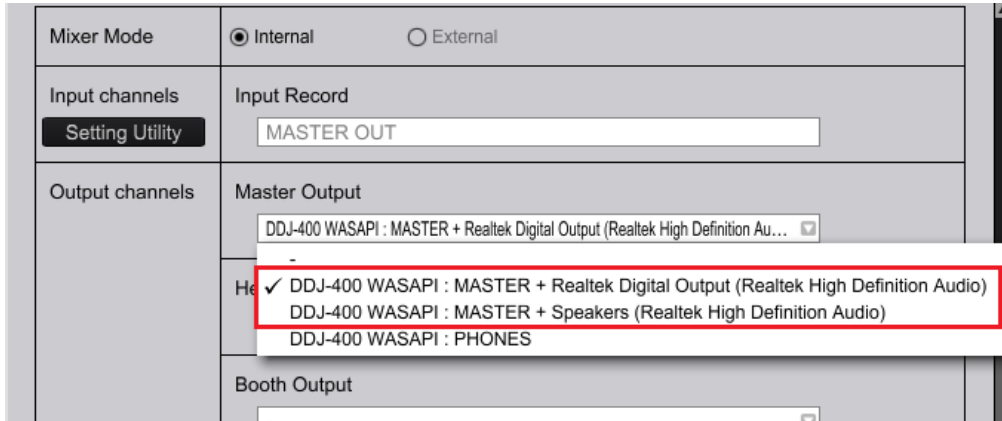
Mixer Mode

Internal

External

Input channels

Setting Utility

Input Record

MASTER OUT

Output channels

Master Output

DDJ-400 WASAPI : MASTER + Realtek Digital Output (Realtek High Definition Au...

-

✓ DDJ-400 WASAPI : MASTER + Realtek Digital Output (Realtek High Definition Audio)

DDJ-400 WASAPI : MASTER + Speakers (Realtek High Definition Audio)

DDJ-400 WASAPI : PHONES

He

Booth Output